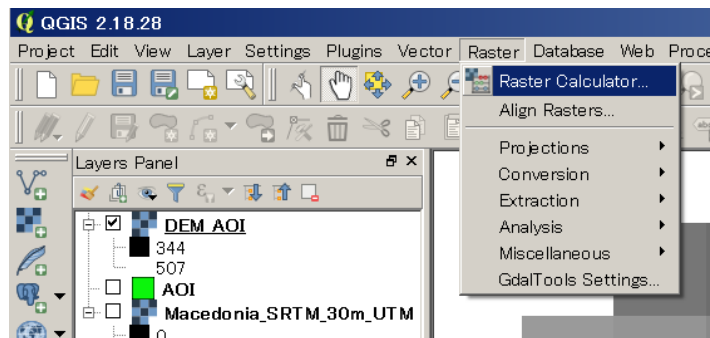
QGIS 2.18.28

Project Edit View Layer Settings Plugins Vector Raster Database Web Proce

Raster Calculator...
Align Rasters...
Projections
Conversion
Extraction
Analysis
Miscellaneous
GdalTools Settings...

Layers Panel

DEM AOI
344
507
AOI
Macedonia_SRTM_30m_UTM
0